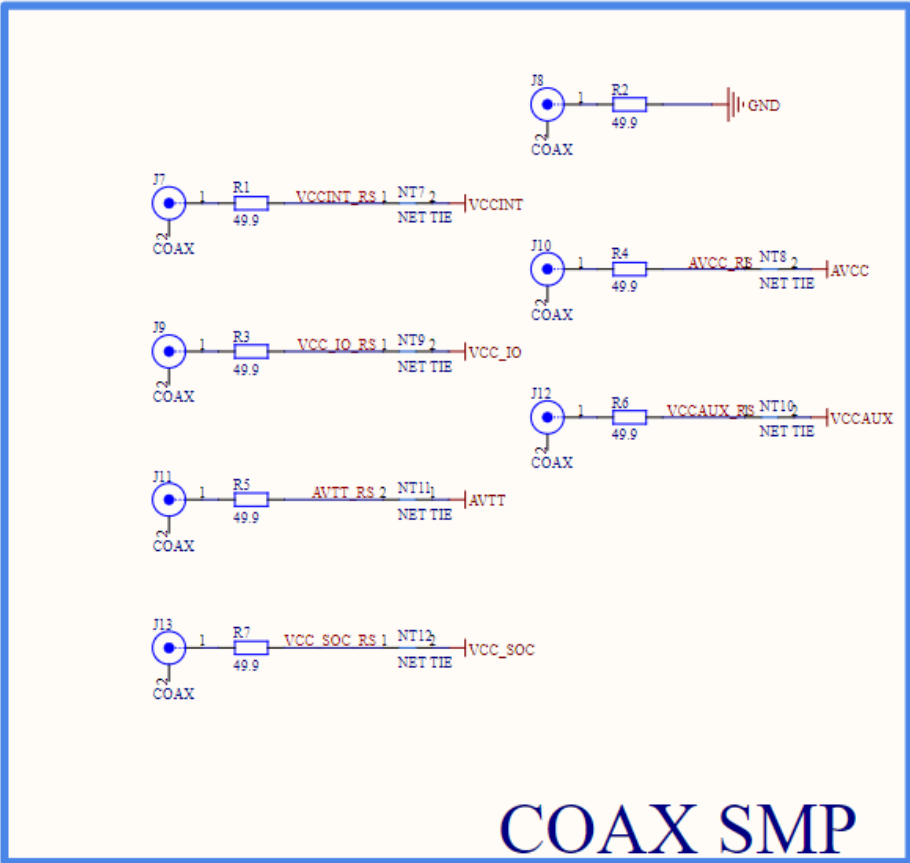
J8
1
R2
GND
49.9
2
COAX

J7
1
R1
VCCINT_RS 1
NT7
2
VCCINT
49.9
NET TIE
2
COAX

J10
1
R4
AVCC_RS
NT8
2
AVCC
49.9
NET TIE
2
COAX

J9
1
R3
VCC_IO_RS 1
NT9
2
VCC_IO
49.9
NET TIE
2
COAX

J12
1
R6
VCCAUX_RS
NT10
2
VCCAUX
49.9
NET TIE
2
COAX

J11
1
R5
AVTT_RS 2
NT11
1
AVTT
49.9
NET TIE
2
COAX

J13
1
R7
VCC_SOC_RS 1
NT12
2
VCC_SOC
49.9
NET TIE
2
COAX

COAX SMP